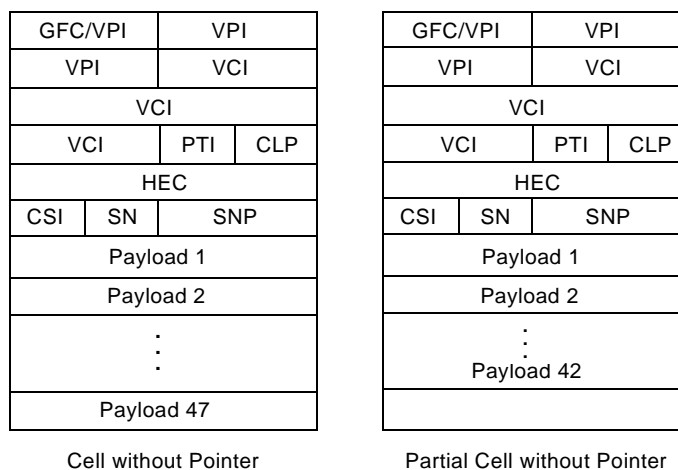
| GFC/VPI | | VPI |
|---|---|---|
| VPI | | VCI |
| VCI | | |
| VCI | PTI | CLP |
| HEC | | |
| CSI | SN | SNP |
| Payload 1 | | |
| Payload 2 | | |
| ⋮ | | |
| Payload 47 | | |

Cell without Pointer

| GFC/VPI | | VPI |
|---|---|---|
| VPI | | VCI |
| VCI | | |
| VCI | PTI | CLP |
| HEC | | |
| CSI | SN | SNP |
| Payload 1 | | |
| Payload 2 | | |
| ⋮ Payload 42 | | |
| | | |

Partial Cell without Pointer